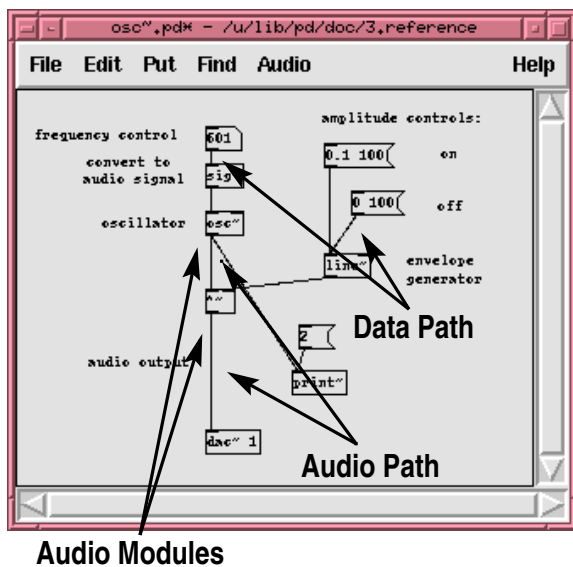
osc~.pd* - /u/lib/pd/doc/3.reference

File Edit Put Find Audio Help

frequency control
601
convert to audio signal
sig~
oscillator
osc~
*~
audio output
dac~ 1
amplitude controls:
0.1 100
on
0 100
off
line~
envelope generator
2
print~

Data Path

Audio Path

Audio Modules